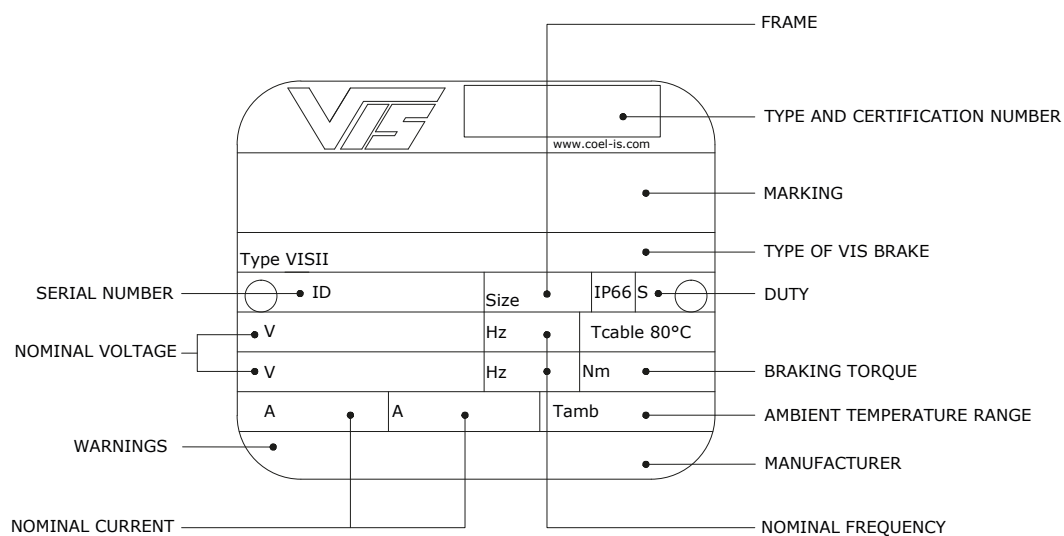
FRAME

VIS

www.coel-is.com

TYPE AND CERTIFICATION NUMBER

MARKING

Type VISII

TYPE OF VIS BRAKE

SERIAL NUMBER

ID

Size

IP66

S

DUTY

NOMINAL VOLTAGE

V

Hz

Tcable 80°C

V

Hz

Nm

BRAKING TORQUE

A

A

Tamb

AMBIENT TEMPERATURE RANGE

WARNINGS

MANUFACTURER

NOMINAL CURRENT

NOMINAL FREQUENCY